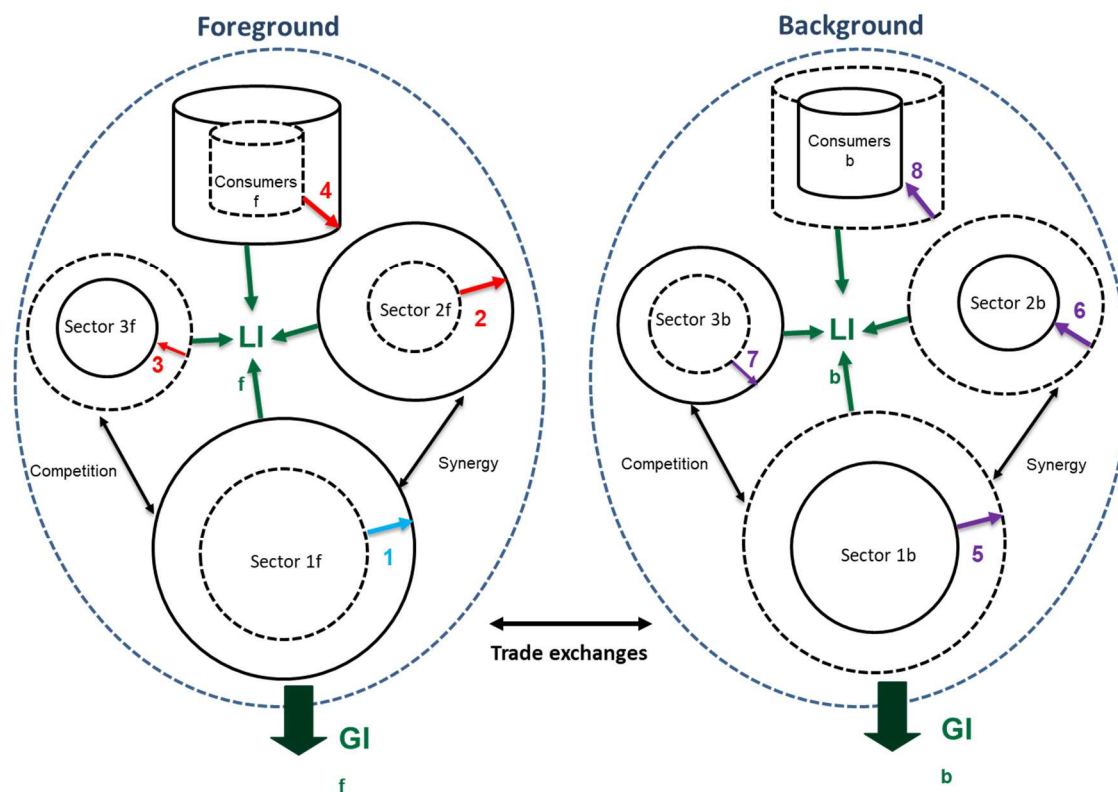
Foreground

Consumers f

4

Sector 3f

3

LI f

Sector 2f

2

Competition

Synergy

Sector 1f

1

GI f

Background

Consumers b

8

Sector 3b

7

LI b

Sector 2b

6

Competition

Synergy

Sector 1b

5

GI b

Trade exchanges